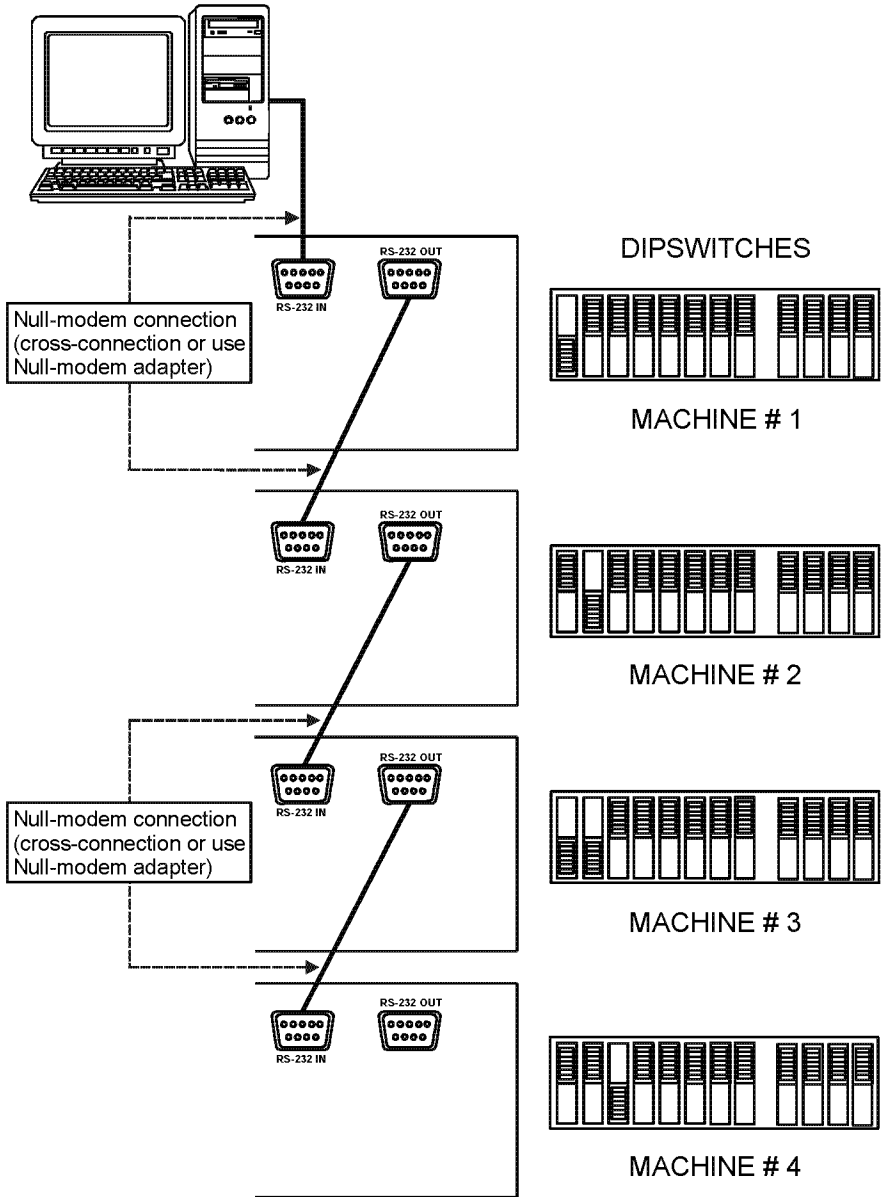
DIPSWITCHES

RS-232 OUT

RS-232 IN

Null-modem connection (cross-connection or use Null-modem adapter)

MACHINE # 1

RS-232 OUT

RS-232 IN

MACHINE # 2

RS-232 OUT

RS-232 IN

Null-modem connection (cross-connection or use Null-modem adapter)

MACHINE # 3

RS-232 OUT

RS-232 IN

MACHINE # 4